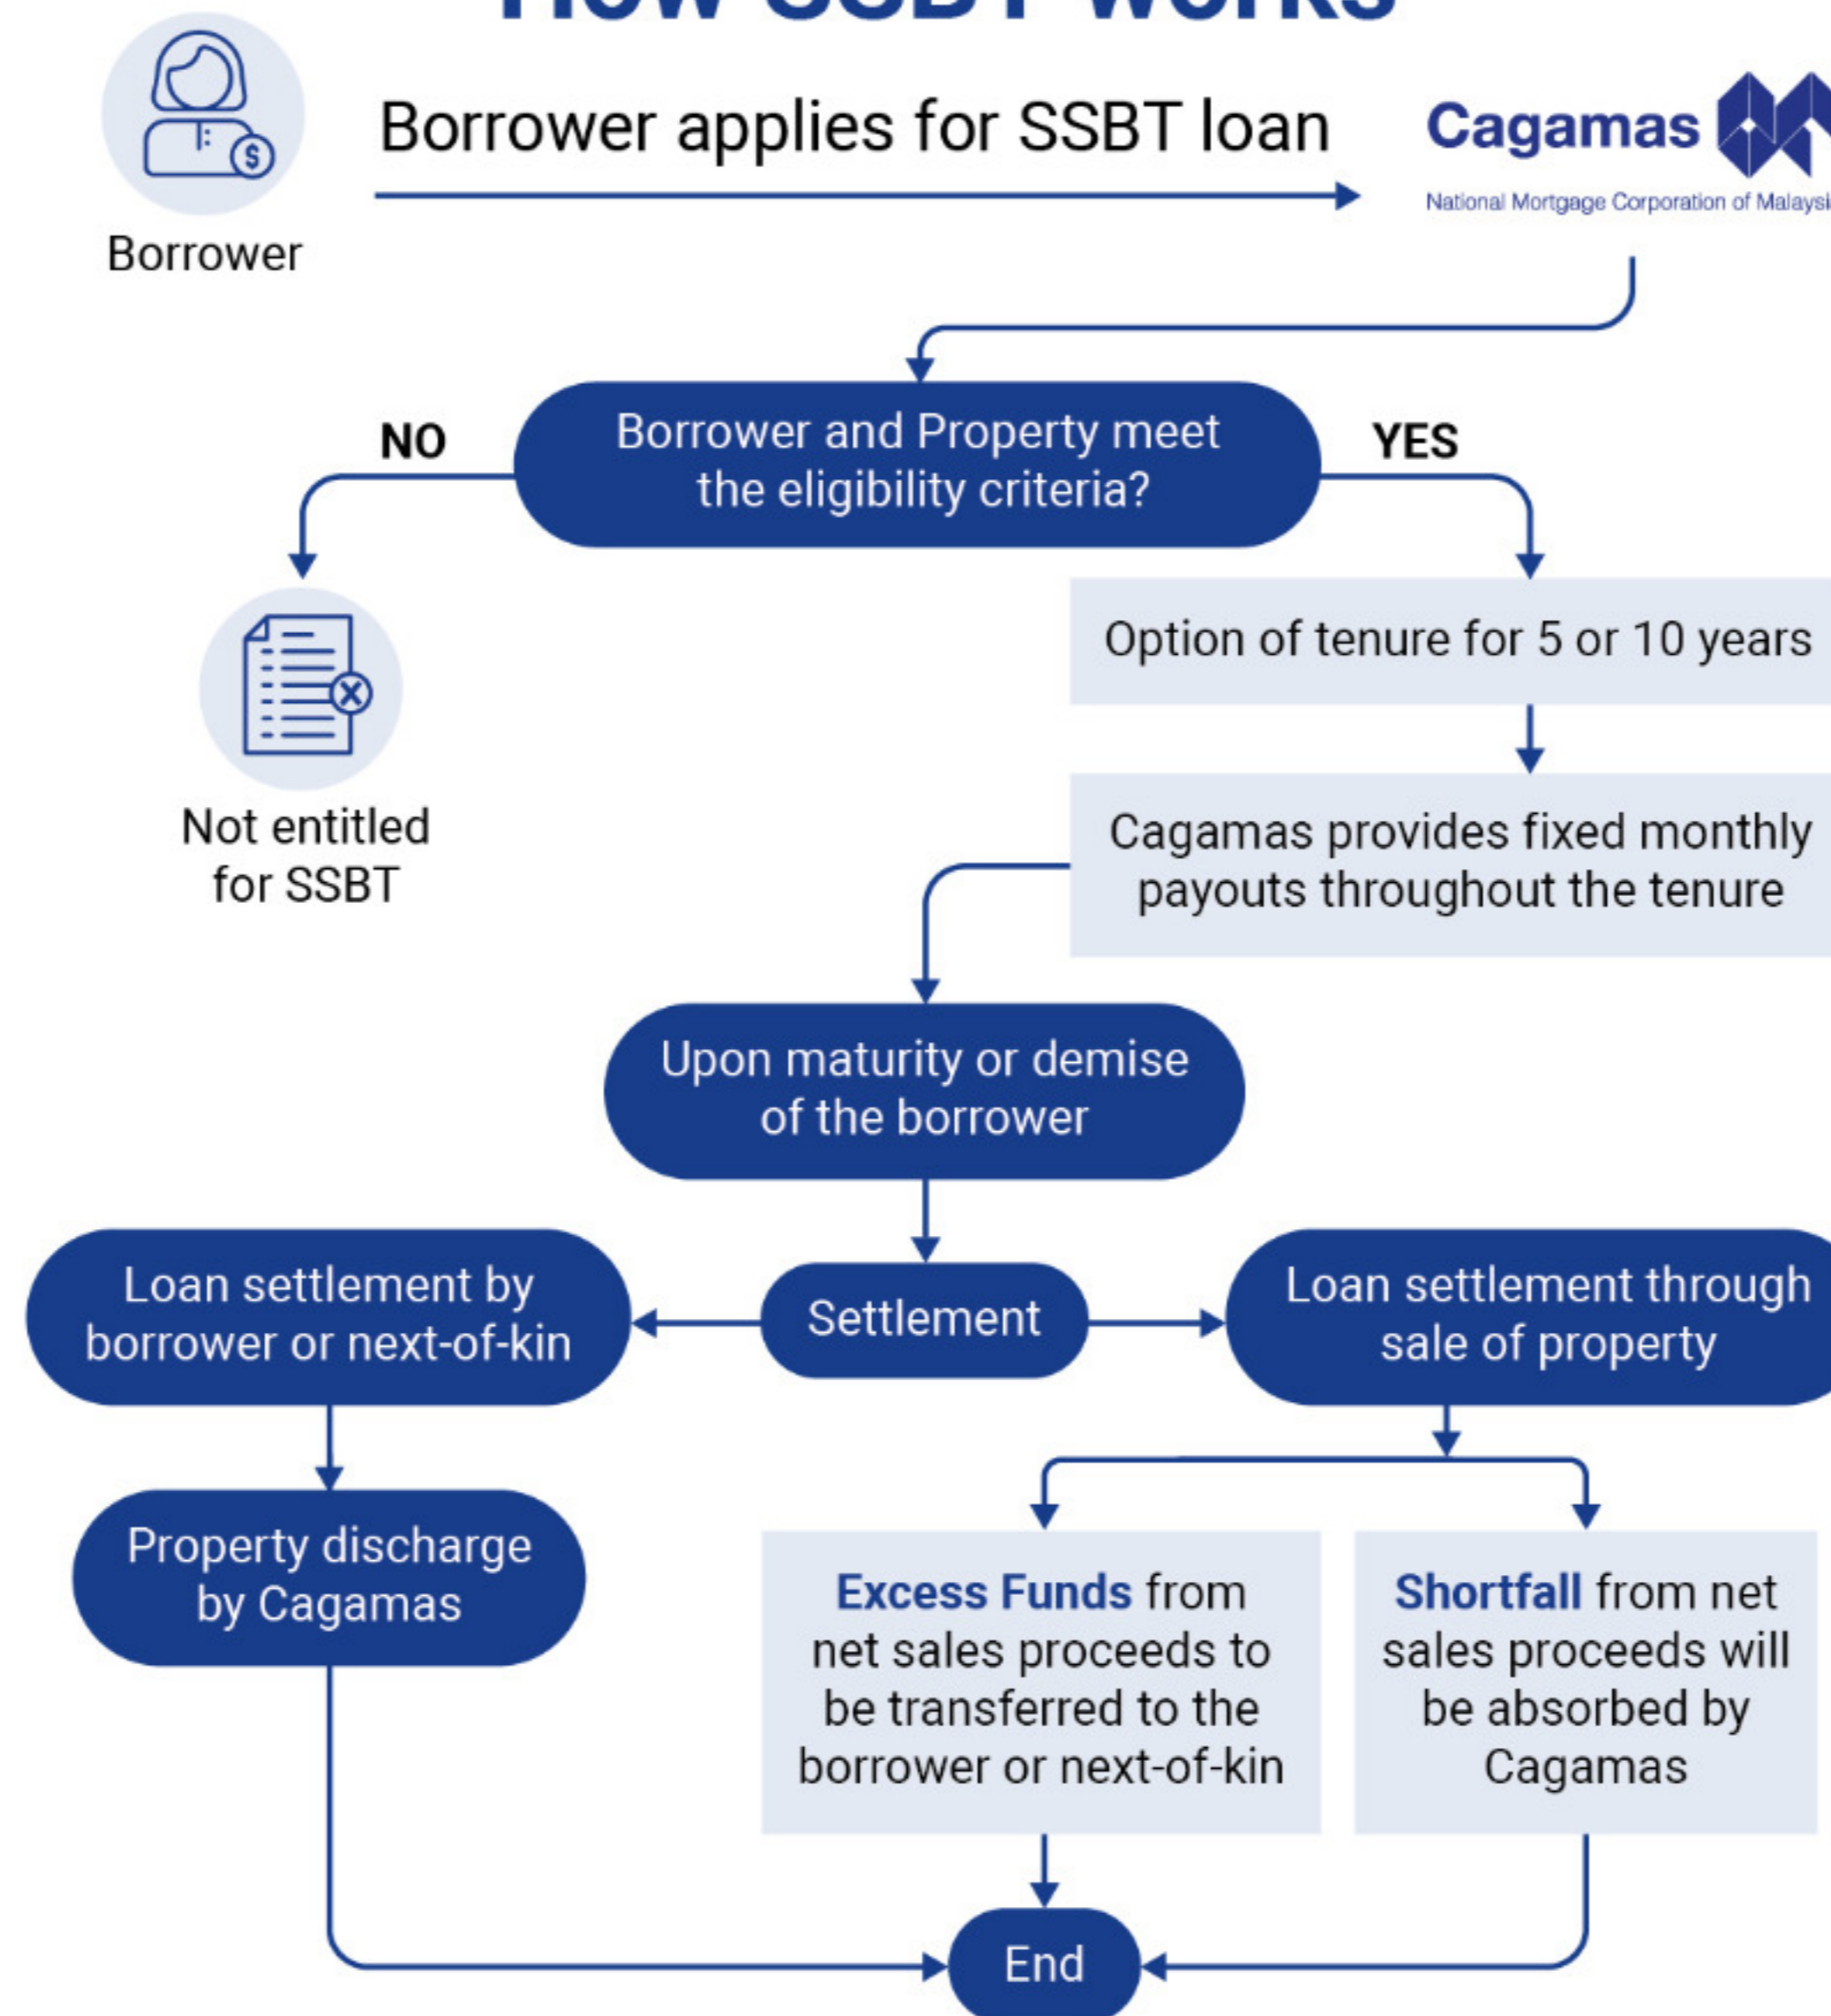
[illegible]

Borrower

Borrower applies for SSBT loan

Cagamas
National Mortgage Corporation of Malaysi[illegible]

NO

Borrower and Property meet the eligibility criteria?

YES

Not entitled for SSBT

Option of tenure for 5 or 10 years

Cagamas provides fixed monthly payouts throughout the tenure

Upon maturity or demise of the borrower

Loan settlement by borrower or next-of-kin

Settlement

Loan settlement through sale of property

Property discharge by Cagamas

**Excess Funds** from net sales proceeds to be transferred to the borrower or next-of-kin

**Shortfall** from net sales proceeds will be absorbed by Cagamas

End